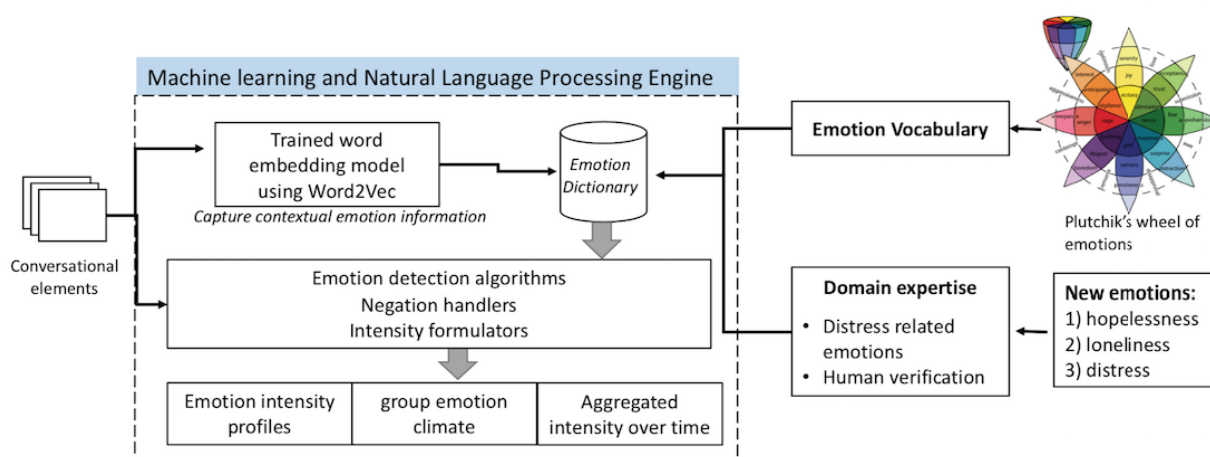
Machine learning and Natural Language Processing Engine

Trained word embedding model using Word2Vec

Capture contextual emotion information

Emotion Dictionary

Emotion Vocabulary

Plutchik's wheel of emotions

Conversational elements

Emotion detection algorithms
Negation handlers
Intensity formulators

Domain expertise

• Distress related emotions
• Human verification

New emotions:
1) hopelessness
2) loneliness
3) distress

| Emotion intensity profiles | group emotion climate | Aggregated intensity over time |
|---|---|---|